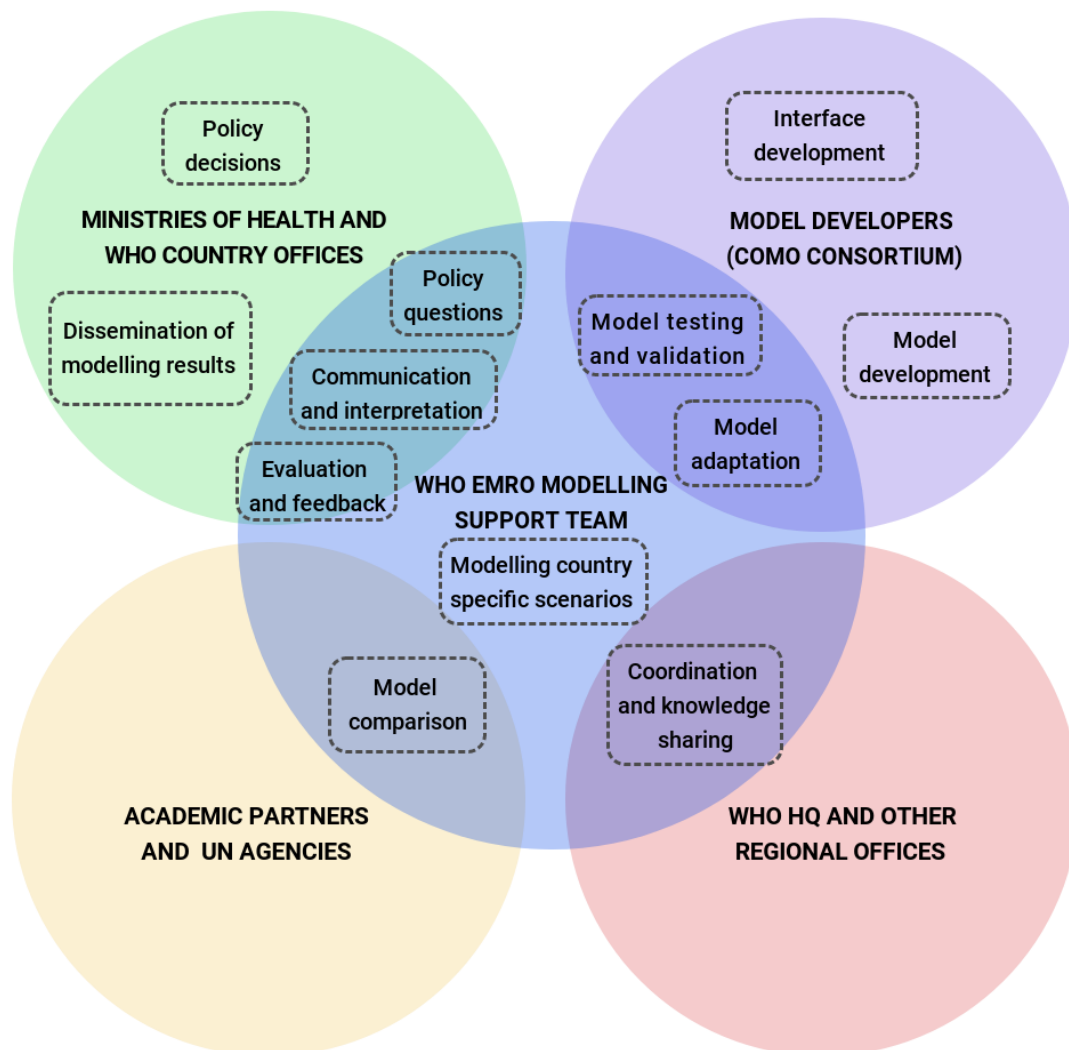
Policy decisions

MINISTRIES OF HEALTH AND WHO COUNTRY OFFICES

Dissemination of modelling results

Interface development

MODEL DEVELOPERS (COMO CONSORTIUM)

Model development

Policy questions

Communication and interpretation

Model testing and validation

Model adaptation

Evaluation and feedback

WHO EMRO MODELLING SUPPORT TEAM

Modelling country specific scenarios

Model comparison

Coordination and knowledge sharing

ACADEMIC PARTNERS AND UN AGENCIES

WHO HQ AND OTHER REGIONAL OFFICES